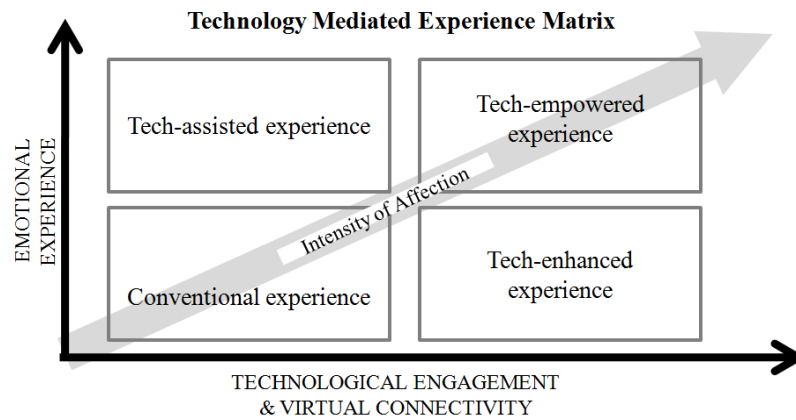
Technology Mediated Experience Matrix

EMOTIONAL EXPERIENCE

Tech-assisted experience

Tech-empowered experience

Intensity of Affection

Conventional experience

Tech-enhanced experience

TECHNOLOGICAL ENGAGEMENT & VIRTUAL CONNECTIVITY